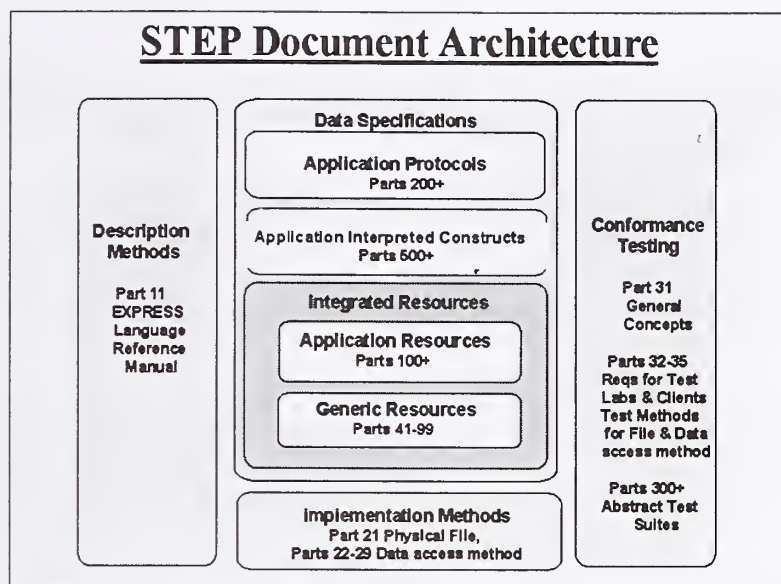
STEP Document Architecture

Description Methods

Part 11 EXPRESS Language Reference Manual

Data Specifications

Application Protocols
Parts 200+

Application Interpreted Constructs
Parts 500+

Integrated Resources

Application Resources
Parts 100+

Generic Resources
Parts 41-99

Implementation Methods
Part 21 Physical File,
Parts 22-29 Data access method

Conformance Testing

Part 31 General Concepts

Parts 32-35 Reqs for Test Labs & Clients Test Methods for File & Data access method

Parts 300+ Abstract Test Suites